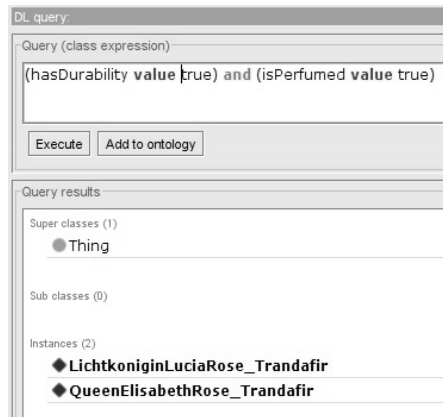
DL query:

Query (class expression)

(hasDurability value true) and (isPerfumed value true)

Execute | Add to ontology

Query results

Super classes (1)

Thing

Sub classes (0)

Instances (2)

LichtkoniginLuciaRose_Trandafir

QueenElisabethRose_Trandafir